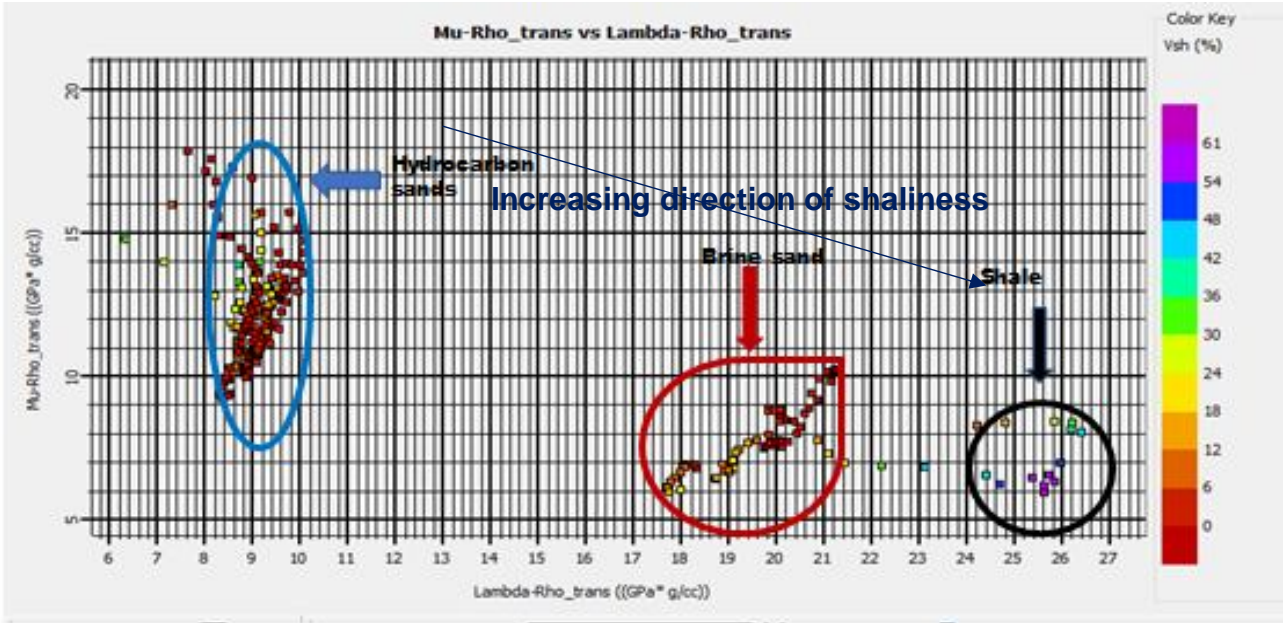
Mu-Rho_trans vs Lambda-Rho_trans

Color Key
Vsh (%)

61
54
48
42
36
30
24
18
12
6
0

Hydrocarbon sands

Increasing direction of shaliness

Brine sand

Shale

Mu-Rho_trans ((GPa* g/cc))

20
15
10
5

6 7 8 9 10 11 12 13 14 15 16 17 18 19 20 21 22 23 24 25 26 27

Lambda-Rho_trans ((GPa* g/cc))